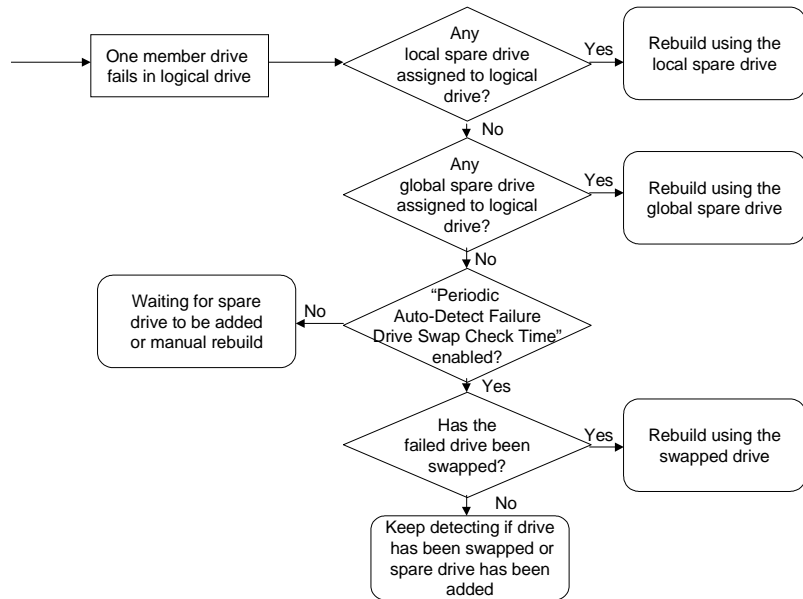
One member drive fails in logical drive

Any local spare drive assigned to logical drive?

Yes

Rebuild using the local spare drive

No

Any global spare drive assigned to logical drive?

Yes

Rebuild using the global spare drive

No

"Periodic Auto-Detect Failure Drive Swap Check Time" enabled?

No

Waiting for spare drive to be added or manual rebuild

Yes

Has the failed drive been swapped?

Yes

Rebuild using the swapped drive

No

Keep detecting if drive has been swapped or spare drive has been added